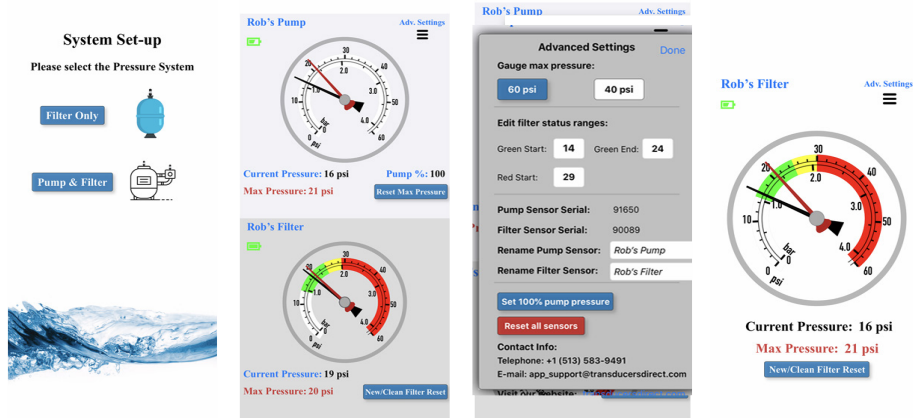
System Set-up

Please select the Pressure System

Filter Only

Pump & Filter

Rob's Pump

Adv. Settings

10 20 30 40 50 60
1.0 2.0 3.0 4.0
0
bar
psi

Current Pressure: 16 psi

Pump %: 100

Max Pressure: 21 psi

Reset Max Pressure

Rob's Filter

10 20 30 40 50 60
1.0 2.0 3.0 4.0
0
bar
psi

Current Pressure: 19 psi

Max Pressure: 20 psi

New/Clean Filter Reset

Rob's Pump

Adv. Settings

Advanced Settings

Done

Gauge max pressure:

60 psi

40 psi

Edit filter status ranges:

Green Start: 14

Green End: 24

Red Start: 29

Pump Sensor Serial: 91650

Filter Sensor Serial: 90089

Rename Pump Sensor: Rob's Pump

Rename Filter Sensor: Rob's Filter

Set 100% pump pressure

Reset all sensors

Contact Info:

Telephone: +1 (513) 583-9491

E-mail: app_support@transducersdirect.com

Visit our Website: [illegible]

Rob's Filter

Adv. Settings

10 20 30 40 50 60
1.0 2.0 3.0 4.0
0
bar
psi

Current Pressure: 16 psi

Max Pressure: 21 psi

New/Clean Filter Reset